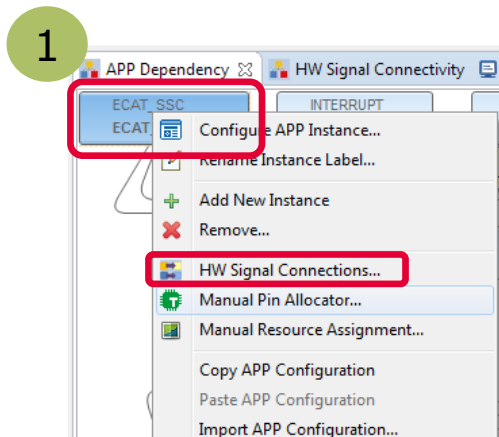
1

APP Dependency

HW Signal Connectivity

ECAT_SSC

ECAT_

INTERRUPT

Configure APP Instance...

Rename Instance Label...

Add New Instance

Remove...

HW Signal Connections...

Manual Pin Allocator...

Manual Resource Assignment...

Copy APP Configuration

Paste APP Configuration

Import APP Configuration...